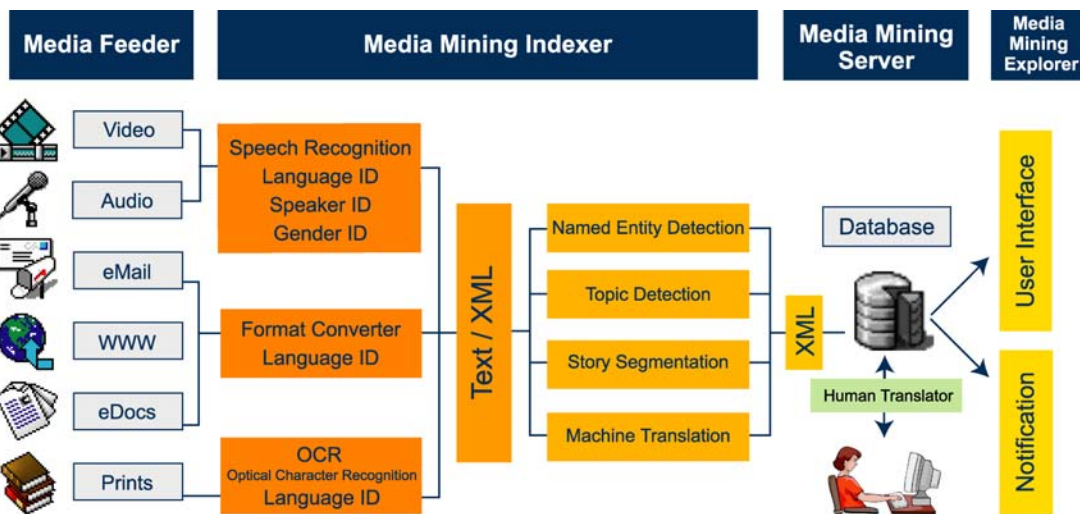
Media Feeder

Media Mining Indexer

Media Mining Server

Media Mining Explorer

Video

Audio

eMail

WWW

eDocs

Prints

Speech Recognition
Language ID
Speaker ID
Gender ID

Format Converter
Language ID

OCR
Optical Character Recognition
Language ID

Text / XML

Named Entity Detection

Topic Detection

Story Segmentation

Machine Translation

XML

Database

Human Translator

User Interface

Notification